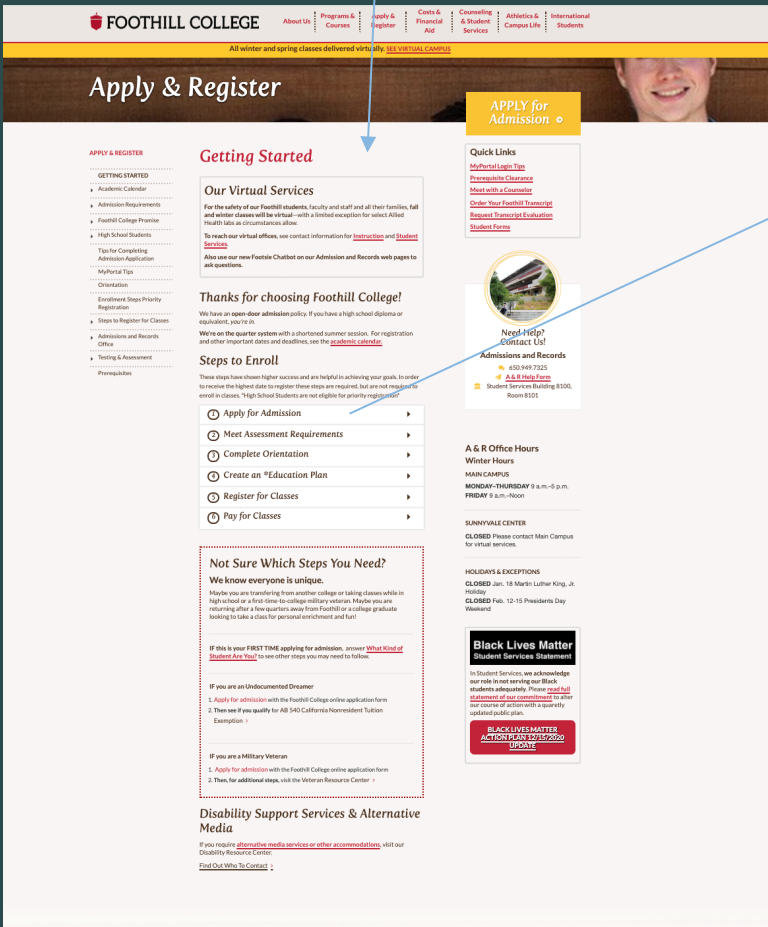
FOOTHILL COLLEGE

About Us | Programs & Courses | Apply & Register | Costs & Financial Aid | Counseling & Student Services | Athletics & Campus Life | International Students

All winter and spring classes delivered virtually. SEE VIRTUAL CAMPUS

Apply & Register

APPLY for Admission

APPLY & REGISTER
GETTING STARTED
Academic Calendar
Admission Requirements
Foothill College Promise
High School Students
Tips for Completing Admission Application
MyPortal Tips
Orientation
Enrollment Steps Priority Registration
Steps to Register for Classes
Admissions and Records Office
Testing & Assessment
Prerequisites

Getting Started

Our Virtual Services

For the safety of our Foothill students, faculty and staff and all their families, fall and winter classes will be virtual—with a limited exception for select Allied Health labs as circumstances allow.

To reach our virtual offices, see contact information for Instruction and Student Services.

Also use our new Footsie Chatbot on our Admission and Records web pages to ask questions.

Thanks for choosing Foothill College!

We have an open-door admission policy. If you have a high school diploma or equivalent, you're in.

We're on the quarter system with a shortened summer session. For registration and other important dates and deadlines, see the academic calendar.

Steps to Enroll

These steps have shown higher success and are helpful in achieving your goals. In order to receive the highest date to register these steps are required, but are not required to enroll in classes. *High School Students are not eligible for priority registration*

1 Apply for Admission
2 Meet Assessment Requirements
3 Complete Orientation
4 Create an *Education Plan
5 Register for Classes
6 Pay for Classes

Not Sure Which Steps You Need?

We know everyone is unique.

Maybe you are transferring from another college or taking classes while in high school or a first-time-to-college military veteran. Maybe you are returning after a few quarters away from Foothill or a college graduate looking to take a class for personal enrichment and fun!

IF this is your FIRST TIME applying for admission, answer What Kind of Student Are You? to see other steps you may need to follow.

IF you are an Undocumented Dreamer
1. Apply for admission with the Foothill College online application form
2. Then see if you qualify for AB 540 California Nonresident Tuition Exemption

IF you are a Military Veteran
1. Apply for admission with the Foothill College online application form
2. Then, for additional steps, visit the Veteran Resource Center

Disability Support Services & Alternative Media

If you require alternative media services or other accommodations, visit our Disability Resource Center.

Find Out Who To Contact

Quick Links
MyPortal Login Tips
Prerequisite Clearance
Meet with a Counselor
Order Your Foothill Transcript
Request Transcript Evaluation
Student Forms

Need Help? Contact Us!
Admissions and Records
650.949.7325
A & R Help Form
Student Services Building 8100, Room 8101

A & R Office Hours
Winter Hours
MAIN CAMPUS
MONDAY–THURSDAY 9 a.m.–5 p.m.
FRIDAY 9 a.m.–Noon

SUNNYVALE CENTER
CLOSED Please contact Main Campus for virtual services.

HOLIDAYS & EXCEPTIONS
CLOSED Jan. 18 Martin Luther King, Jr. Holiday
CLOSED Feb. 12-15 Presidents Day Weekend

Black Lives Matter
Student Services Statement

In Student Services, we acknowledge our role in not serving our Black students adequately. Please read full statement of our commitment to alter our course of action with a quarterly updated public plan.

BLACK LIVES MATTER ACTION PLAN 12/15/2020 UPDATE